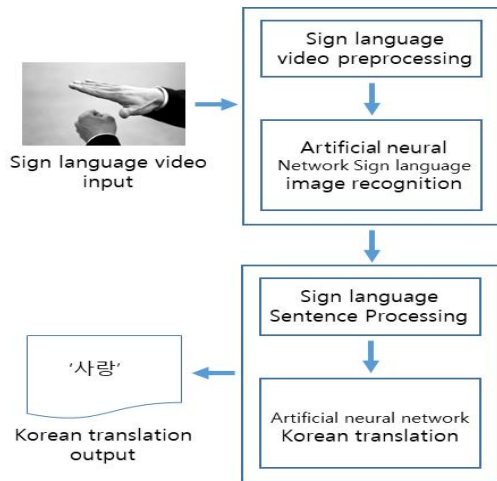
Sign language video input

Sign language video preprocessing

Artificial neural Network Sign language image recognition

Sign language Sentence Processing

Artificial neural network Korean translation

'사랑'

Korean translation output